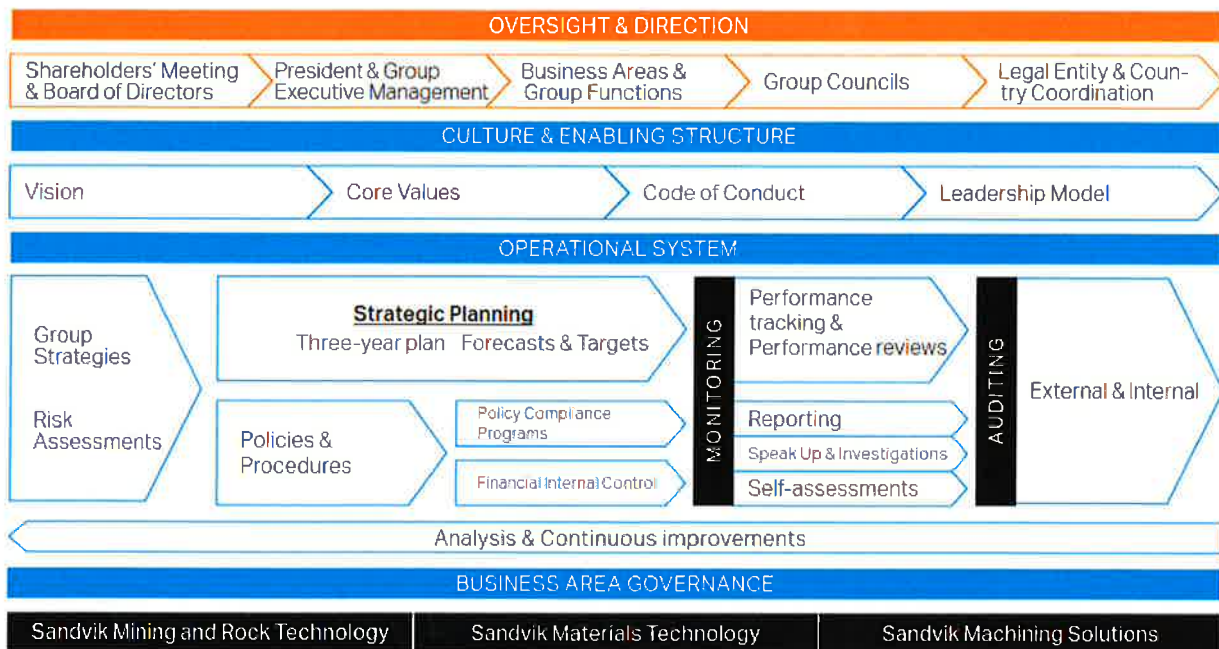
OVERSIGHT & DIRECTION

Shareholders' Meeting & Board of Directors

President & Group Executive Management

Business Areas & Group Functions

Group Councils

Legal Entity & Country Coordination

CULTURE & ENABLING STRUCTURE

Vision

Core Values

Code of Conduct

Leadership Model

OPERATIONAL SYSTEM

Group Strategies

Risk Assessments

Strategic Planning

Three-year plan Forecasts & Targets

Policies & Procedures

Policy Compliance Programs

Financial Internal Control

MONITORING

Performance tracking & Performance reviews

Reporting

Speak Up & Investigations

Self-assessments

AUDITING

External & Internal

Analysis & Continuous improvements

BUSINESS AREA GOVERNANCE

Sandvik Mining and Rock Technology

Sandvik Materials Technology

Sandvik Machining Solutions